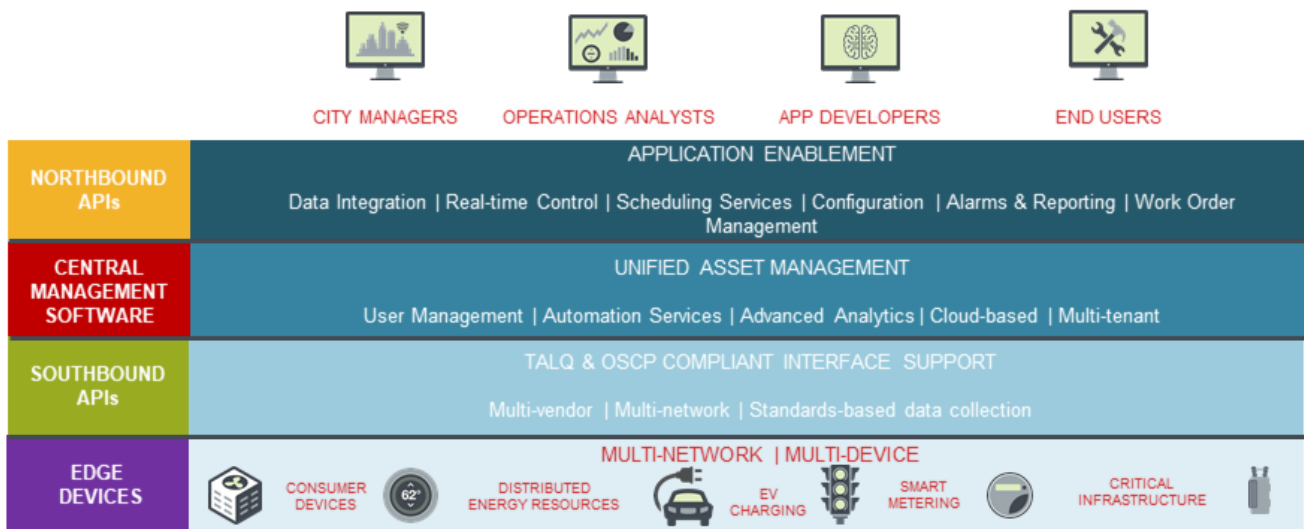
CITY MANAGERS
OPERATIONS ANALYSTS
APP DEVELOPERS
END USERS

NORTHBOUND APIs

APPLICATION ENABLEMENT

Data Integration | Real-time Control | Scheduling Services | Configuration | Alarms & Reporting | Work Order Management

CENTRAL MANAGEMENT SOFTWARE

UNIFIED ASSET MANAGEMENT

User Management | Automation Services | Advanced Analytics | Cloud-based | Multi-tenant

SOUTHBOUND APIs

TALQ & OSCP COMPLIANT INTERFACE SUPPORT

Multi-vendor | Multi-network | Standards-based data collection

EDGE DEVICES

MULTI-NETWORK | MULTI-DEVICE

CONSUMER DEVICES
62°
DISTRIBUTED ENERGY RESOURCES
EV CHARGING
SMART METERING
CRITICAL INFRASTRUCTURE